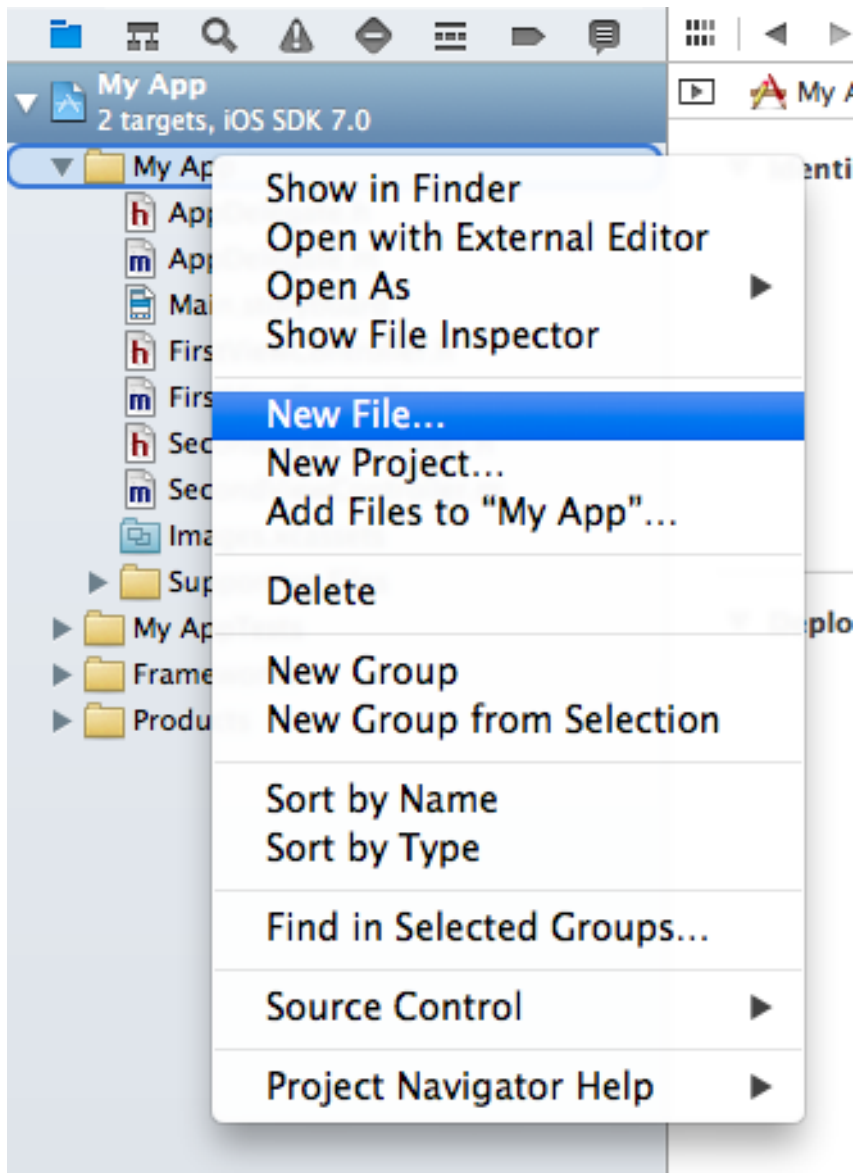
My App
2 targets, iOS SDK 7.0

My Ap
Ap
Ap
Mai
Firs
Firs
Sec
Sec
Ima
Sup
My Ap
Frame
Produ

My A
Identi
Deplo

Show in Finder
Open with External Editor
Open As
Show File Inspector

New File...
New Project...
Add Files to "My App"...

Delete

New Group
New Group from Selection

Sort by Name
Sort by Type

Find in Selected Groups...

Source Control

Project Navigator Help